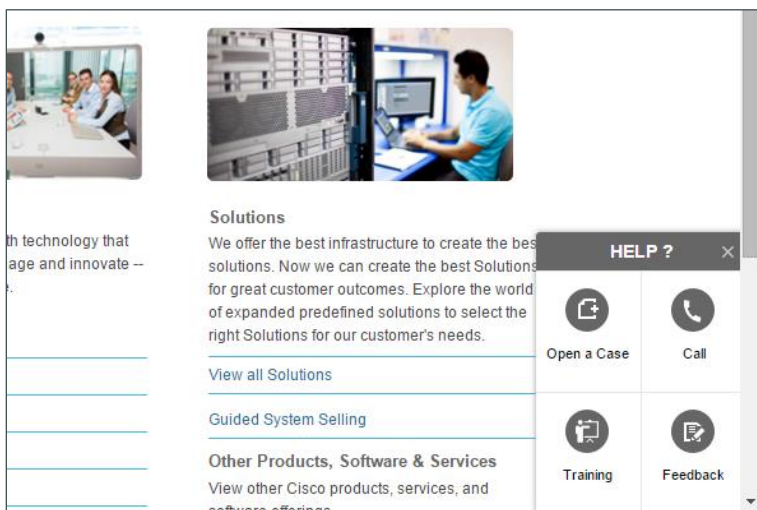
th technology that
age and innovate --
.

Solutions
We offer the best infrastructure to create the bes solutions. Now we can create the best Solutions for great customer outcomes. Explore the world of expanded predefined solutions to select the right Solutions for our customer's needs.

View all Solutions

Guided System Selling

Other Products, Software & Services
View other Cisco products, services, and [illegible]

HELP ?
×

Open a Case

Call

Training

Feedback